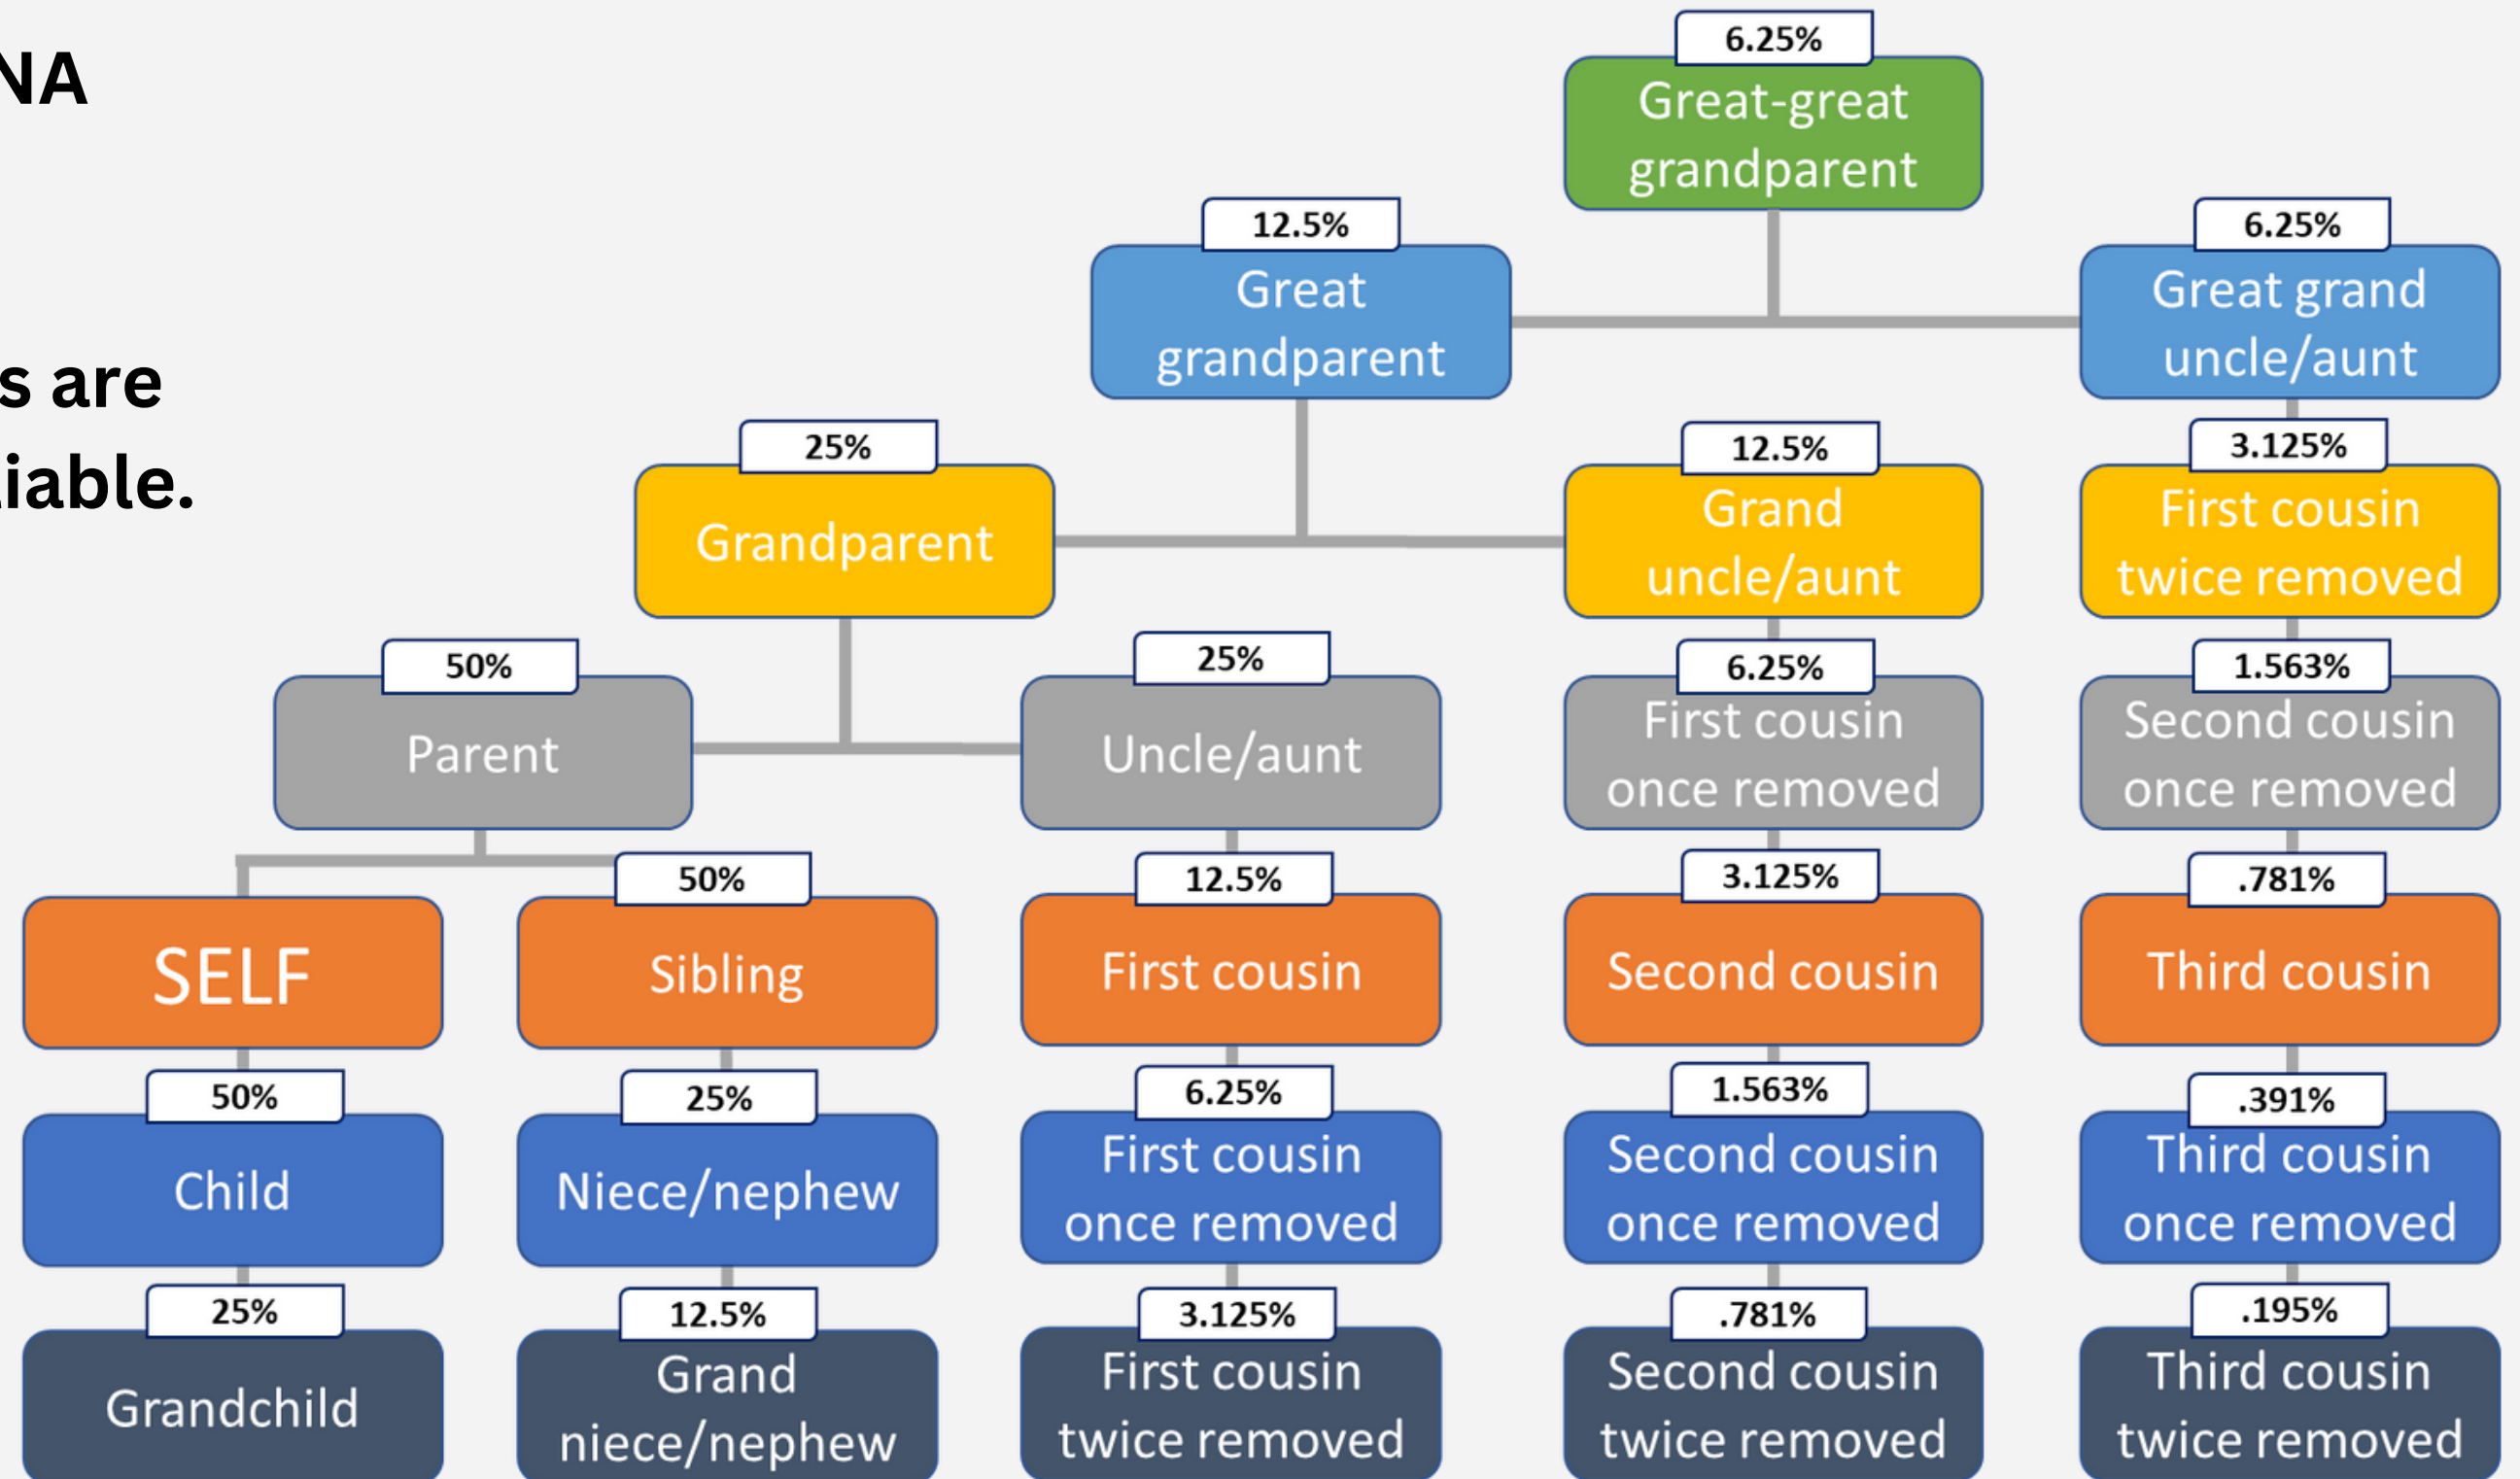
NA

s are
iable.

6.25%
Great-great grandparent

12.5%
Great grandparent

6.25%
Great grand uncle/aunt

25%
Grandparent

12.5%
Grand uncle/aunt

3.125%
First cousin twice removed

50%
Parent

25%
Uncle/aunt

6.25%
First cousin once removed

1.563%
Second cousin once removed

SELF

50%
Sibling

12.5%
First cousin

3.125%
Second cousin

.781%
Third cousin

50%
Child

25%
Niece/nephew

6.25%
First cousin once removed

1.563%
Second cousin once removed

.391%
Third cousin once removed

25%
Grandchild

12.5%
Grand niece/nephew

3.125%
First cousin twice removed

.781%
Second cousin twice removed

.195%
Third cousin twice removed